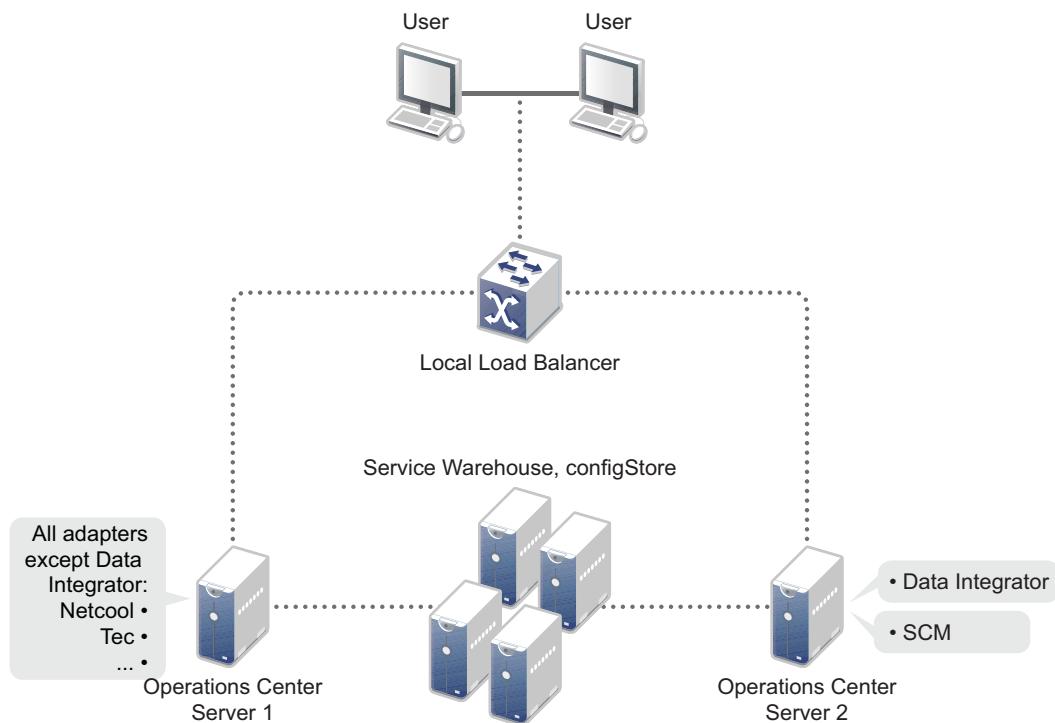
User

User

Local Load Balancer

Service Warehouse, configStore

All adapters except Data Integrator:
Netcool •
Tec •
... •

Operations Center Server 1

• Data Integrator

• SCM

Operations Center Server 2